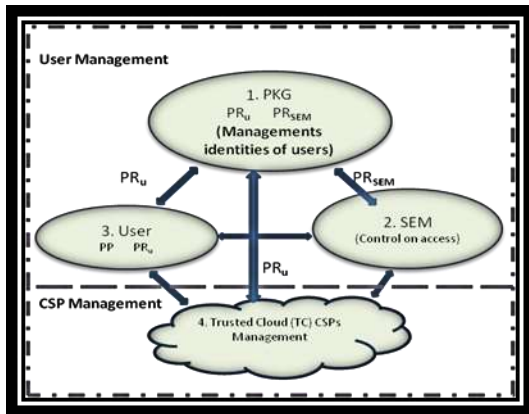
User Management

1. PKG
$PR_u$ $PR_{SEM}$
(Managements identities of users)

$PR_u$

$PR_{SEM}$

3. User
PP $PR_u$

2. SEM
(Control on access)

$PR_u$

CSP Management

4. Trusted Cloud (TC) CSPs Management